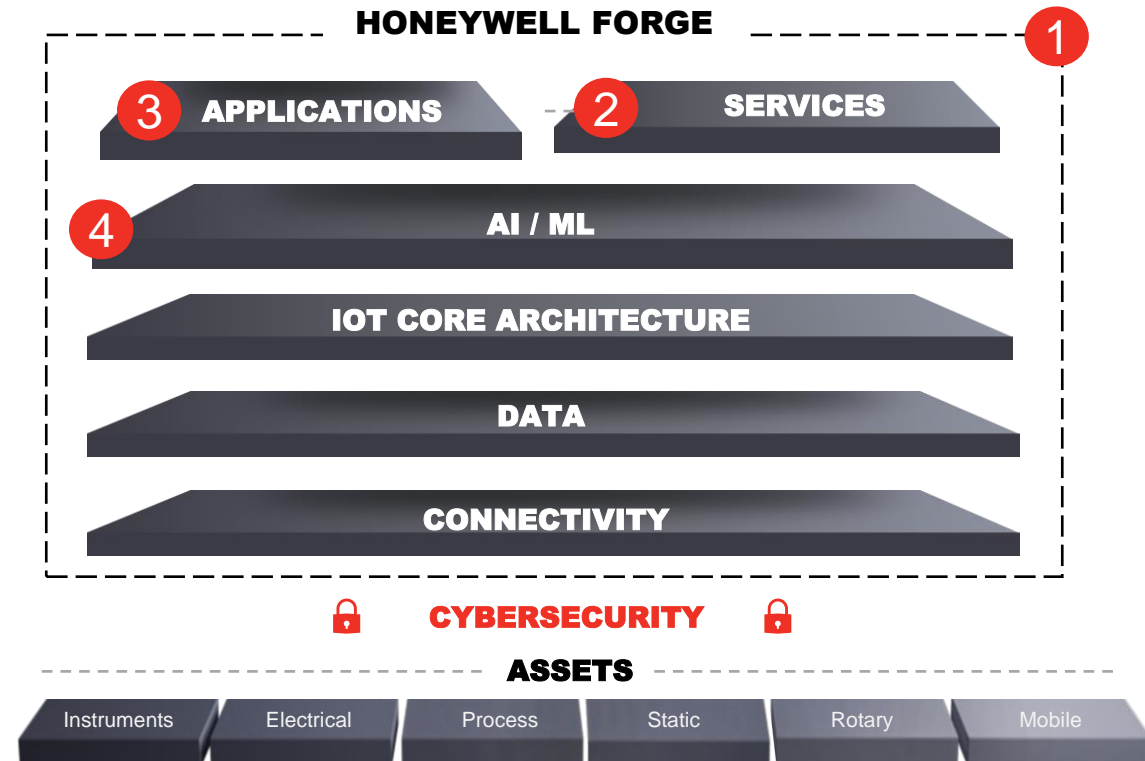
HONEYWELL FORGE

1

3 APPLICATIONS

2 SERVICES

4 AI / ML

IOT CORE ARCHITECTURE

DATA

CONNECTIVITY

CYBERSECURITY

ASSETS

| Instruments | Electrical | Process | Static | Rotary | Mobile |
|---|---|---|---|---|---|